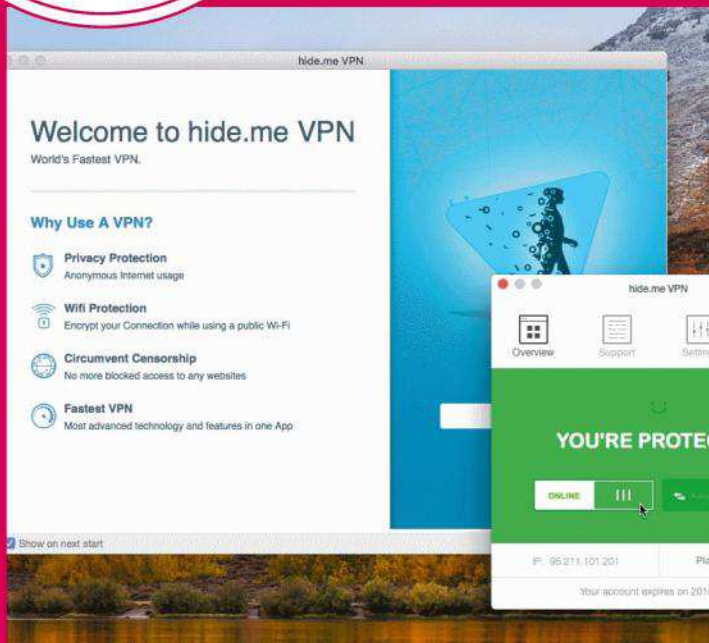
hide.me VPN

Welcome to hide.me VPN
World's Fastest VPN.

Why Use A VPN?

Privacy Protection
Anonymous Internet usage

Wifi Protection
Encrypt your Connection while using a public Wi-Fi

Circumvent Censorship
No more blocked access to any websites

Fastest VPN
Most advanced technology and features in one App

Show on next start

hide.me VPN

Overview
Support
Settin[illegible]

YOU'RE PROTEC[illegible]

ONLINE

IP: 95.211.101.201
Pla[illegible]

Your account expires on 201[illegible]